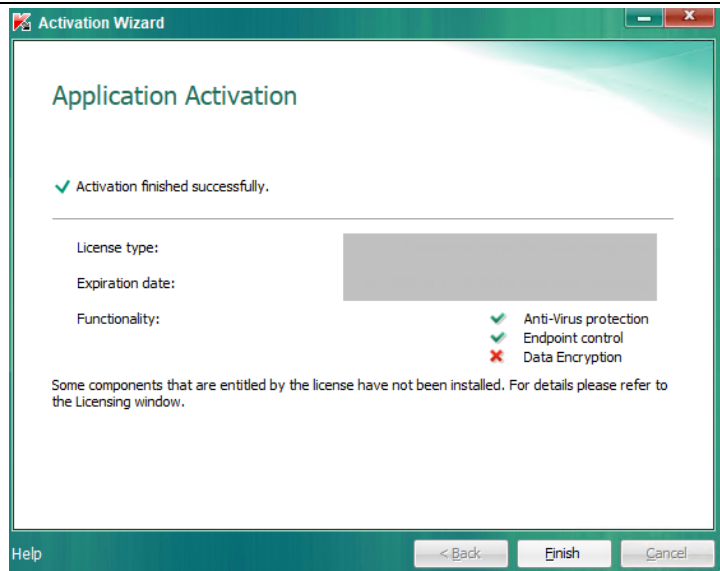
Activation Wizard

Application Activation

Activation finished successfully.

License type:

Expiration date:

Functionality:

Anti-Virus protection
Endpoint control
Data Encryption

Some components that are entitled by the license have not been installed. For details please refer to the Licensing window.

Help

< Back

Finish

Cancel